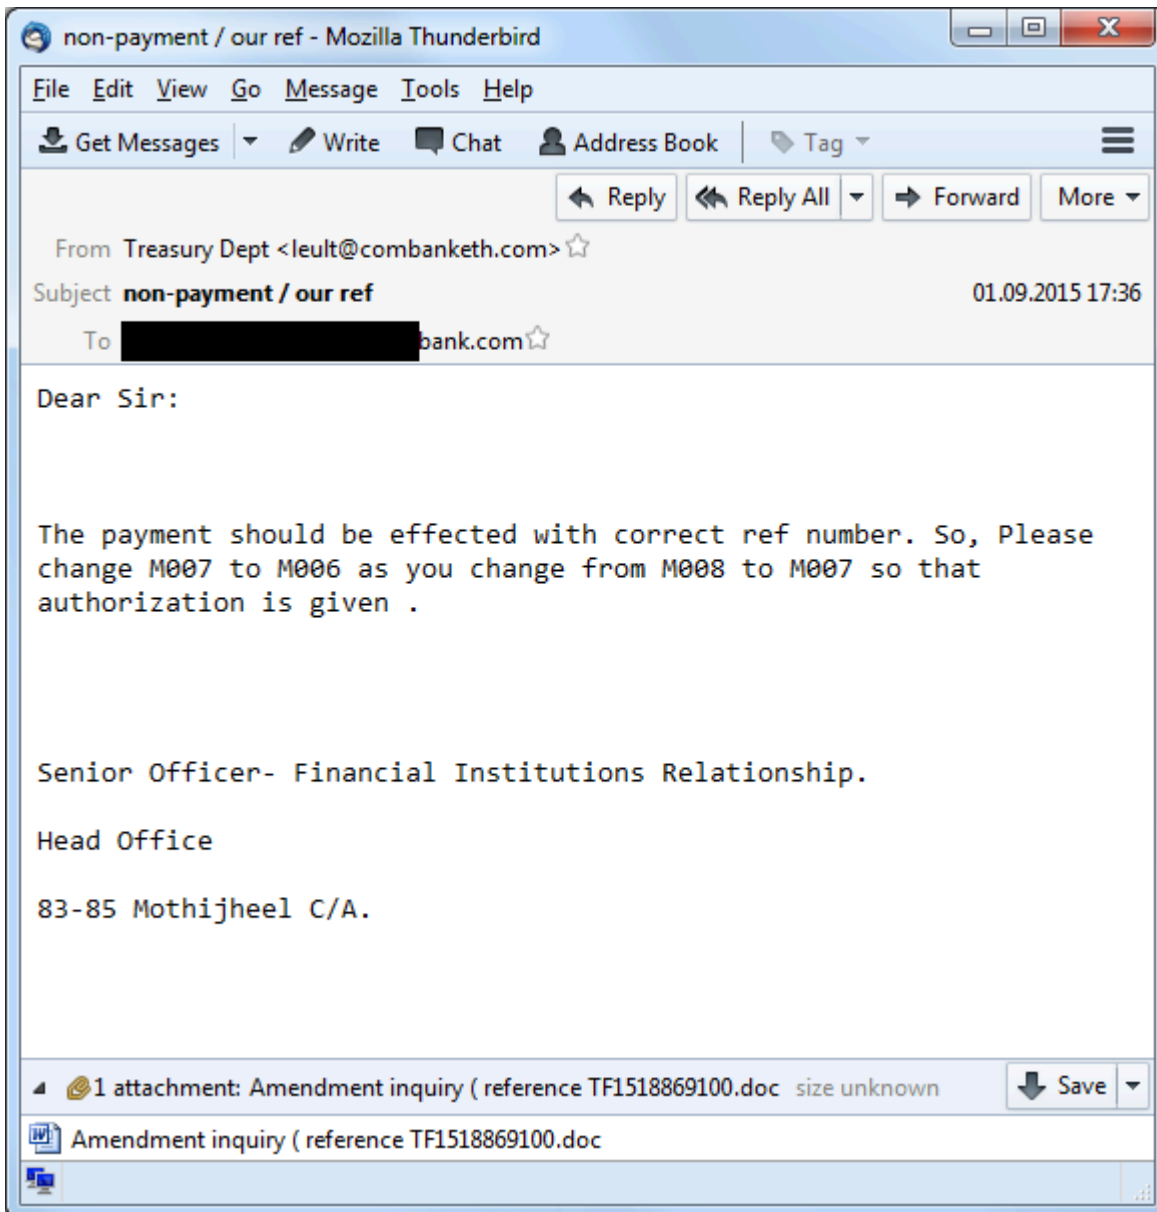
non-payment / our ref - Mozilla Thunderbird

File Edit View Go Message Tools Help

Get Messages Write Chat Address Book Tag

Reply Reply All Forward More

From Treasury Dept <leult@combanketh.com>

Subject non-payment / our ref 01.09.2015 17:36

To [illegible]bank.com

Dear Sir:

The payment should be effected with correct ref number. So, Please change M007 to M006 as you change from M008 to M007 so that authorization is given .

Senior Officer- Financial Institutions Relationship.

Head Office

83-85 Mothijheel C/A.

1 attachment: Amendment inquiry ( reference TF1518869100.doc size unknown Save

Amendment inquiry ( reference TF1518869100.doc